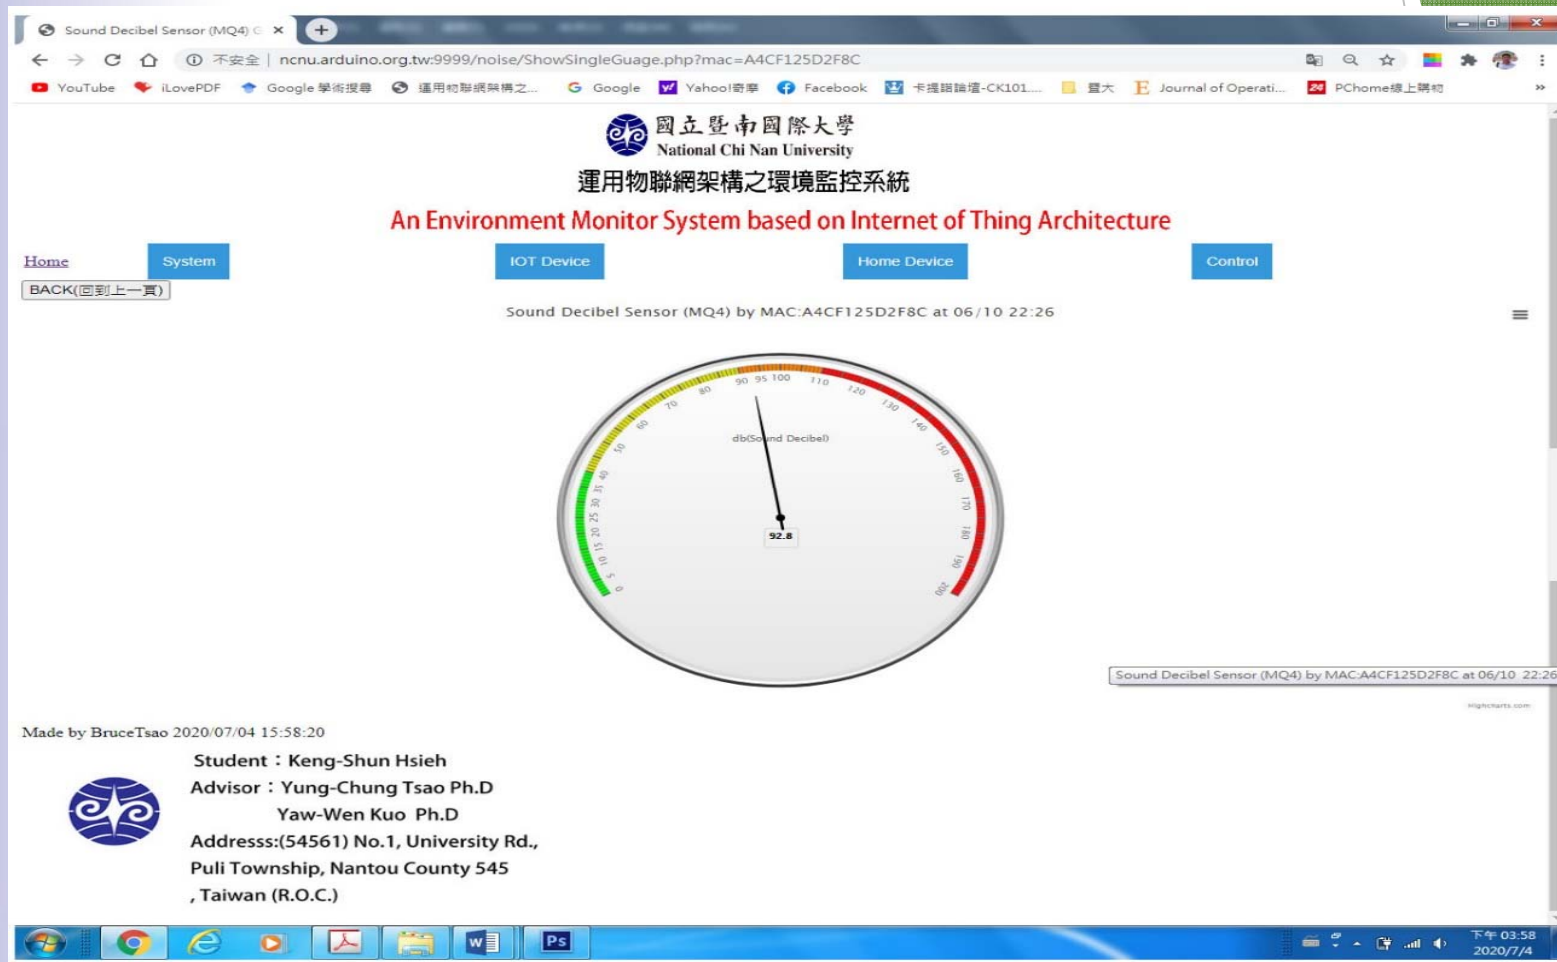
Sound Decibel Sensor (MQ4) C ×

不安全 | ncnu.arduino.org.tw:9999/noise/ShowSingleGuage.php?mac=A4CF125D2F8C

YouTube iLovePDF Google 學術搜尋 運用物聯網架構之... Google Yahoo!奇摩 Facebook 卡提諾論壇-CK101... 暨大 Journal of Operati... PChome線上購物

國立暨南國際大學
National Chi Nan University
運用物聯網架構之環境監控系統
An Environment Monitor System based on Internet of Thing Architecture

Home System IOT Device Home Device Control

BACK(回到上一頁)

Sound Decibel Sensor (MQ4) by MAC:A4CF125D2F8C at 06/10 22:26

0 5 10 15 20 25 30 35 40 50 60 70 80 90 95 100 110 120 130 140 150 160 170 180 190 200

db(Sound Decibel)

92.8

Sound Decibel Sensor (MQ4) by MAC:A4CF125D2F8C at 06/10 22:26

Highcharts.com

Made by BruceTsao 2020/07/04 15:58:20

Student：Keng-Shun Hsieh
Advisor：Yung-Chung Tsao Ph.D
Yaw-Wen Kuo Ph.D
Addresss:(54561) No.1, University Rd., Puli Township, Nantou County 545 , Taiwan (R.O.C.)

下午 03:58
2020/7/4